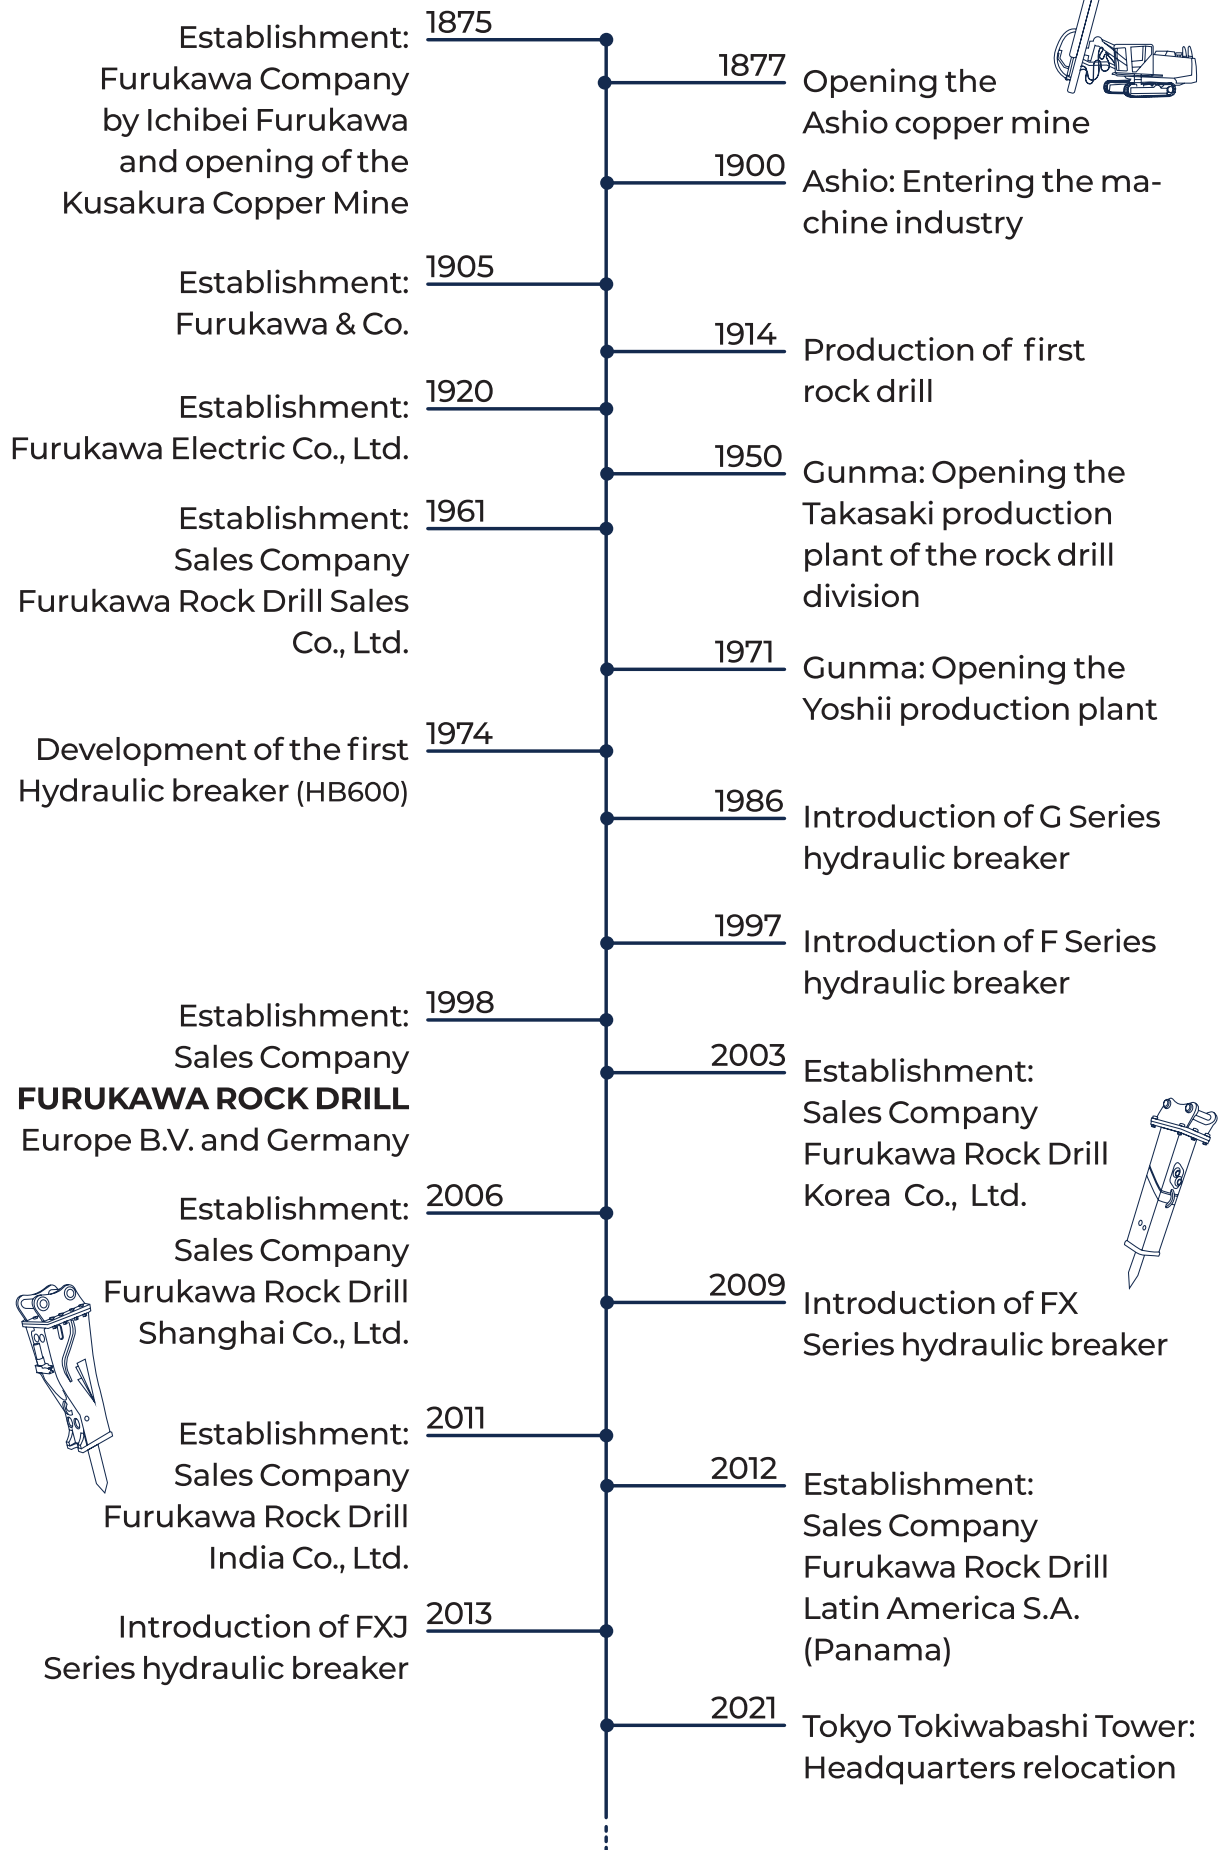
1875
Establishment: Furukawa Company by Ichibei Furukawa and opening of the Kusakura Copper Mine

1877
Opening the Ashio copper mine

1900
Ashio: Entering the machine industry

1905
Establishment: Furukawa & Co.

1914
Production of first rock drill

1920
Establishment: Furukawa Electric Co., Ltd.

1950
Gunma: Opening the Takasaki production plant of the rock drill division

1961
Establishment: Sales Company Furukawa Rock Drill Sales Co., Ltd.

1971
Gunma: Opening the Yoshii production plant

1974
Development of the first Hydraulic breaker (HB600)

1986
Introduction of G Series hydraulic breaker

1997
Introduction of F Series hydraulic breaker

1998
Establishment: Sales Company **FURUKAWA ROCK DRILL** Europe B.V. and Germany

2003
Establishment: Sales Company Furukawa Rock Drill Korea Co., Ltd.

2006
Establishment: Sales Company Furukawa Rock Drill Shanghai Co., Ltd.

2009
Introduction of FX Series hydraulic breaker

2011
Establishment: Sales Company Furukawa Rock Drill India Co., Ltd.

2012
Establishment: Sales Company Furukawa Rock Drill Latin America S.A. (Panama)

2013
Introduction of FXJ Series hydraulic breaker

2021
Tokyo Tokiwabashi Tower: Headquarters relocation